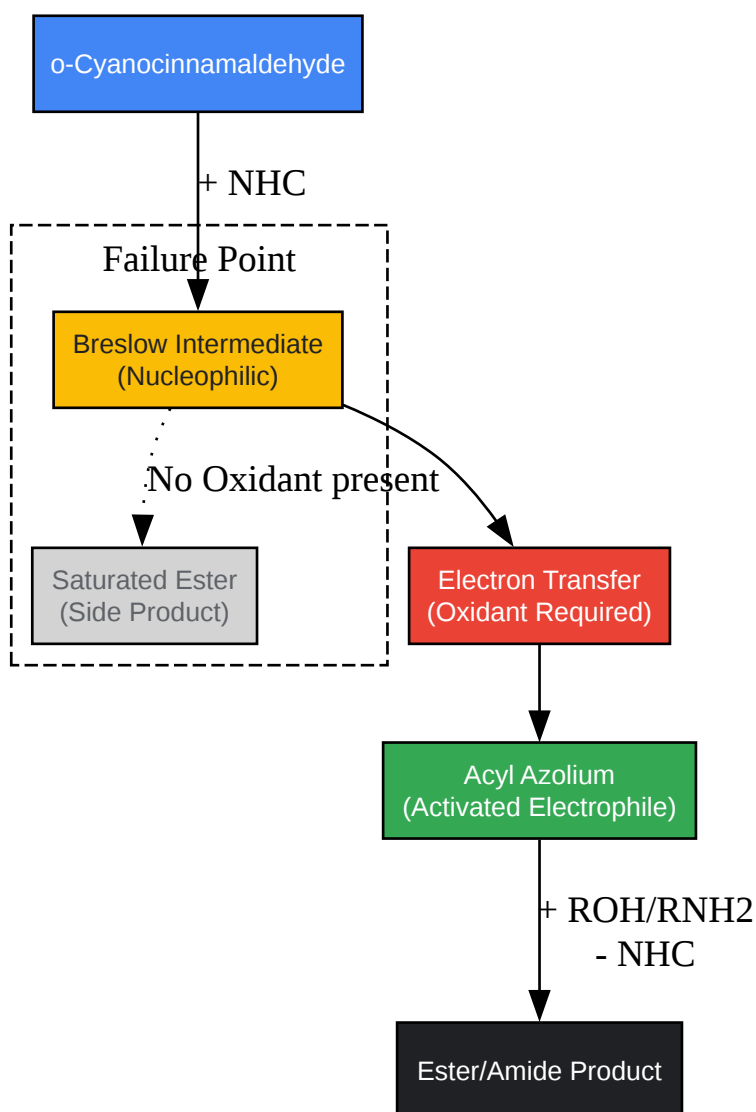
o-Cyanocinnamaldehyde

+ NHC

Failure Point

Breslow Intermediate
(Nucleophilic)

No Oxidant present

Saturated Ester
(Side Product)

Electron Transfer
(Oxidant Required)

Acyl Azolium
(Activated Electrophile)

+ ROH/RNH2
- NHC

Ester/Amide Product